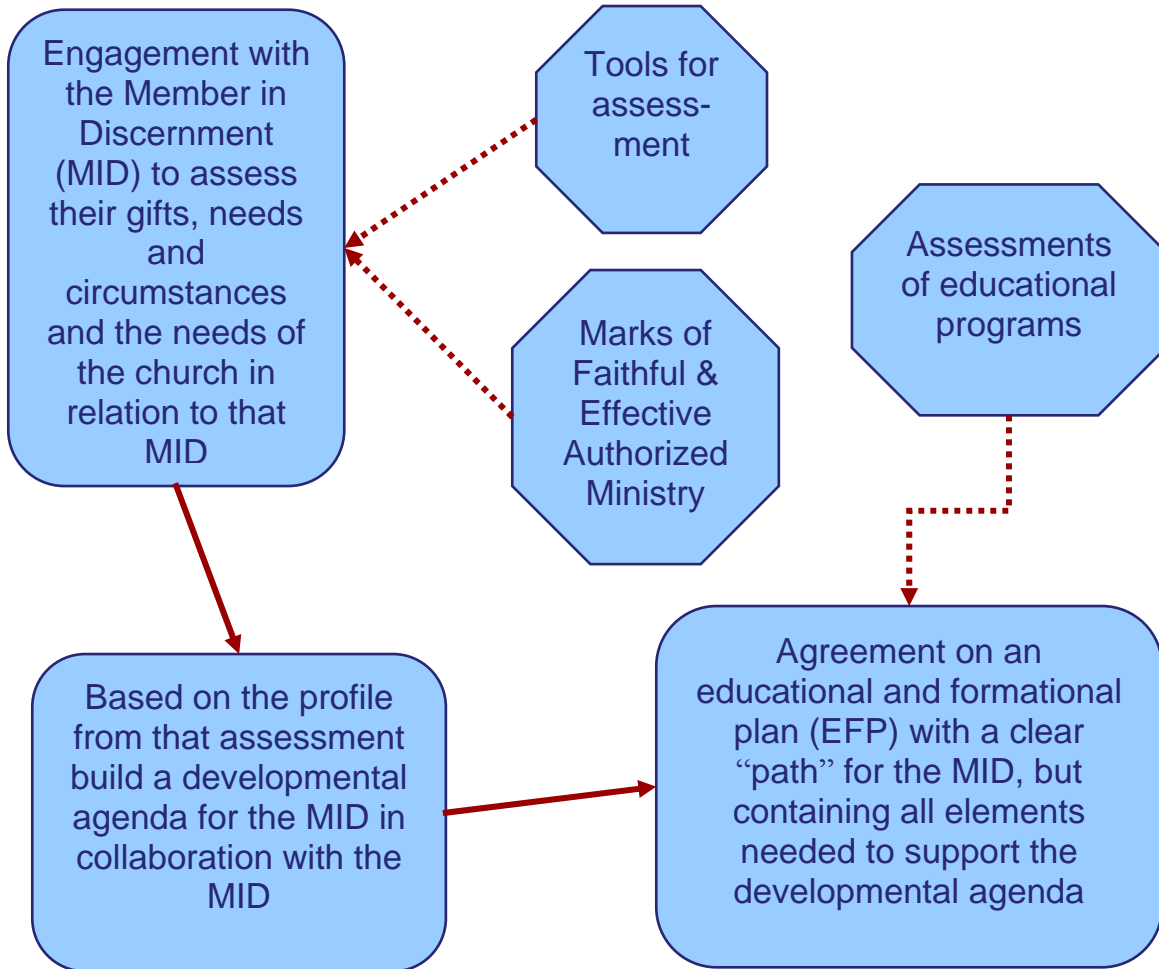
Engagement with the Member in Discernment (MID) to assess their gifts, needs and circumstances and the needs of the church in relation to that MID

Tools for assessment

Marks of Faithful & Effective Authorized Ministry

Assessments of educational programs

Based on the profile from that assessment build a developmental agenda for the MID in collaboration with the MID

Agreement on an educational and formational plan (EFP) with a clear "path" for the MID, but containing all elements needed to support the developmental agenda